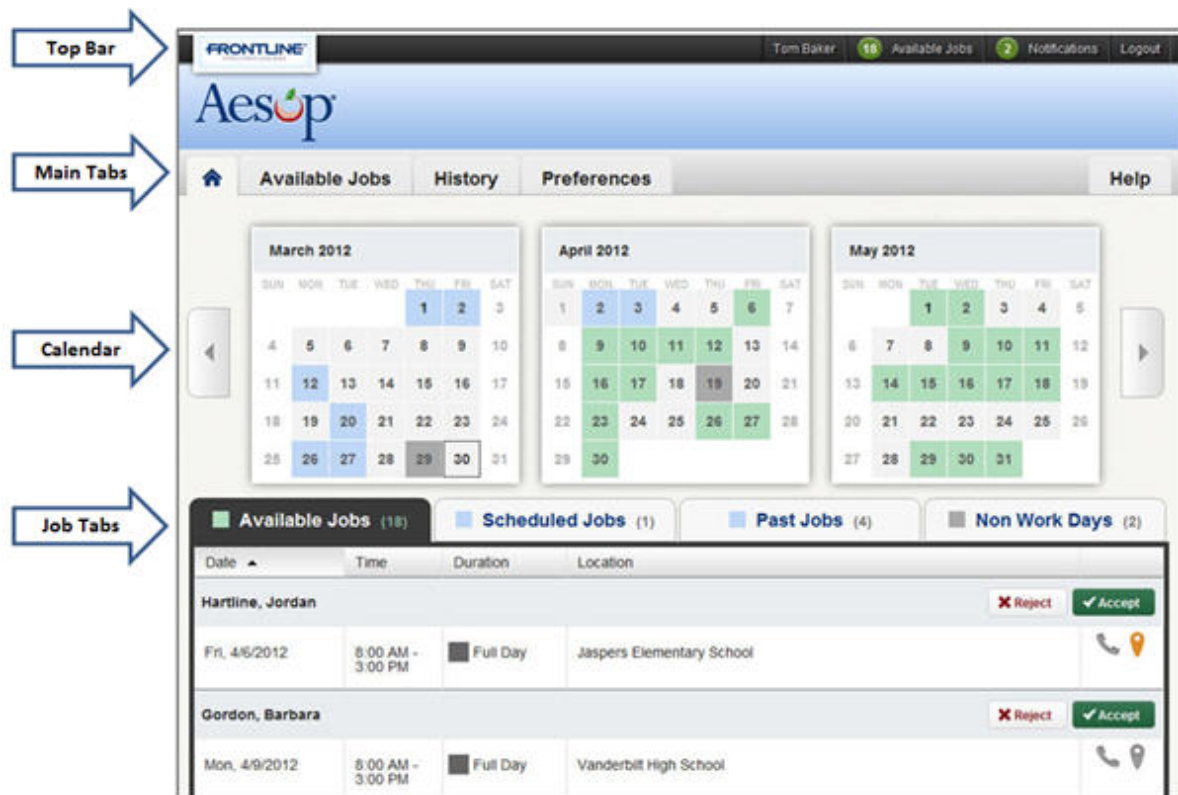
Top Bar

FRONTLINE

Tom Baker 18 Available Jobs 2 Notifications Logout

Aesop

Main Tabs

Available Jobs History Preferences Help

Calendar

March 2012

| SUN | MON | TUE | WED | THU | FRI | SAT |
|---|---|---|---|---|---|---|
| | | | | 1 | 2 | 3 |
| 4 | 5 | 6 | 7 | 8 | 9 | 10 |
| 11 | 12 | 13 | 14 | 15 | 16 | 17 |
| 18 | 19 | 20 | 21 | 22 | 23 | 24 |
| 25 | 26 | 27 | 28 | 29 | 30 | 31 |

April 2012

| SUN | MON | TUE | WED | THU | FRI | SAT |
|---|---|---|---|---|---|---|
| 1 | 2 | 3 | 4 | 5 | 6 | 7 |
| 8 | 9 | 10 | 11 | 12 | 13 | 14 |
| 15 | 16 | 17 | 18 | 19 | 20 | 21 |
| 22 | 23 | 24 | 25 | 26 | 27 | 28 |
| 29 | 30 | | | | | |

May 2012

| SUN | MON | TUE | WED | THU | FRI | SAT |
|---|---|---|---|---|---|---|
| | | 1 | 2 | 3 | 4 | 5 |
| 6 | 7 | 8 | 9 | 10 | 11 | 12 |
| 13 | 14 | 15 | 16 | 17 | 18 | 19 |
| 20 | 21 | 22 | 23 | 24 | 25 | 26 |
| 27 | 28 | 29 | 30 | 31 | | |

Job Tabs

Available Jobs (18) Scheduled Jobs (1) Past Jobs (4) Non Work Days (2)

| Date ▲ | Time | Duration | Location |
|---|---|---|---|
| Hartline, Jordan | | | ✖ Reject ✔ Accept |
| Fri, 4/6/2012 | 8:00 AM - 3:00 PM | Full Day | Jaspers Elementary School |
| Gordon, Barbara | | | ✖ Reject ✔ Accept |
| Mon, 4/9/2012 | 8:00 AM - 3:00 PM | Full Day | Vanderbilt High School |